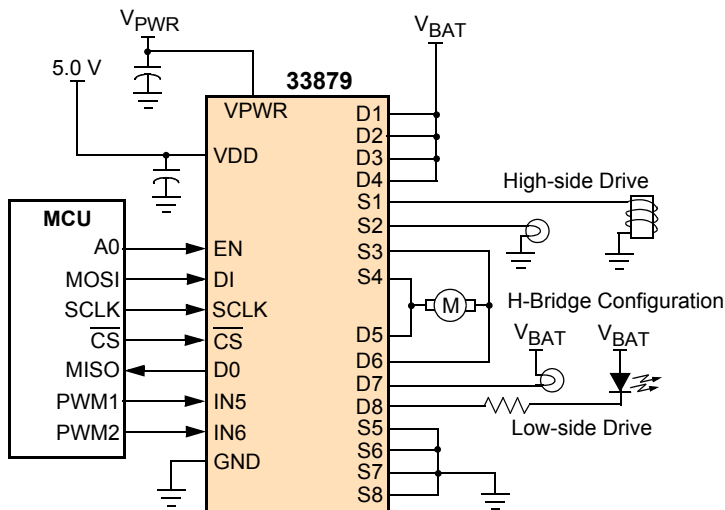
$V_{PWR}$

$V_{BAT}$

5.0 V

33879

VPWR

VDD

D1

D2

D3

D4

S1

S2

S3

S4

D5

D6

D7

D8

S5

S6

S7

S8

High-side Drive

MCU

A0

MOSI

SCLK

$\overline{CS}$

MISO

PWM1

PWM2

EN

DI

SCLK

$\overline{CS}$

D0

IN5

IN6

GND

M

H-Bridge Configuration

$V_{BAT}$

$V_{BAT}$

Low-side Drive